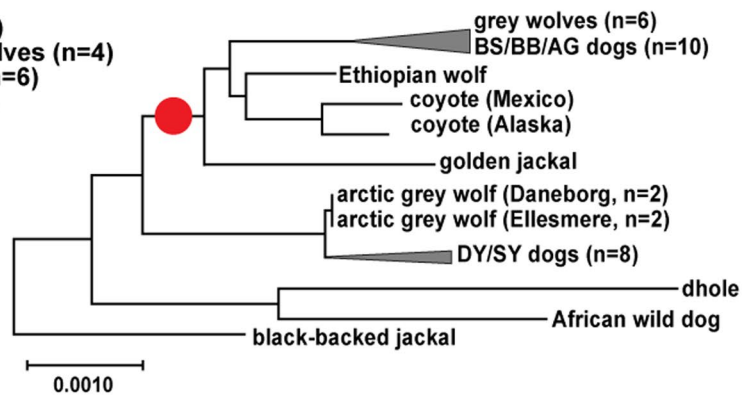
)
lves (n=4)
=6)

grey wolves (n=6)
BS/BB/AG dogs (n=10)
Ethiopian wolf
coyote (Mexico)
coyote (Alaska)
golden jackal
arctic grey wolf (Daneborg, n=2)
arctic grey wolf (Ellesmere, n=2)
DY/SY dogs (n=8)
dhole
African wild dog
black-backed jackal
0.0010